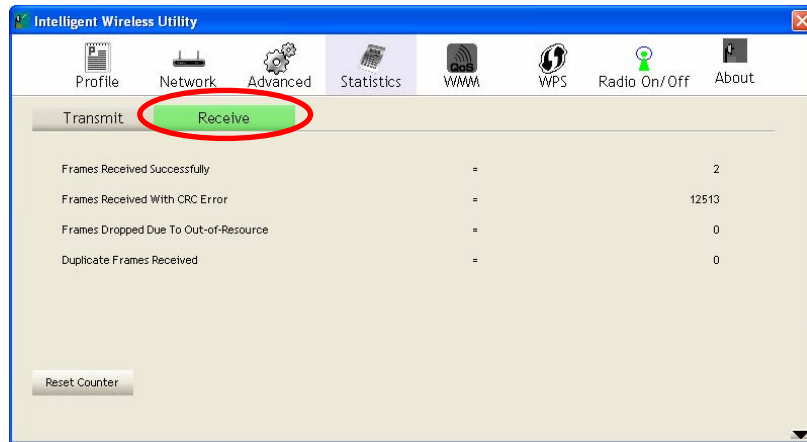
Intelligent Wireless Utility

Profile Network Advanced Statistics WMM WPS Radio On/Off About

QoS

Transmit Receive

| | | |
|---|---|---|
| Frames Received Successfully | = | 2 |
| Frames Received With CRC Error | = | 12513 |
| Frames Dropped Due To Out-of-Resource | = | 0 |
| Duplicate Frames Received | = | 0 |

Reset Counter